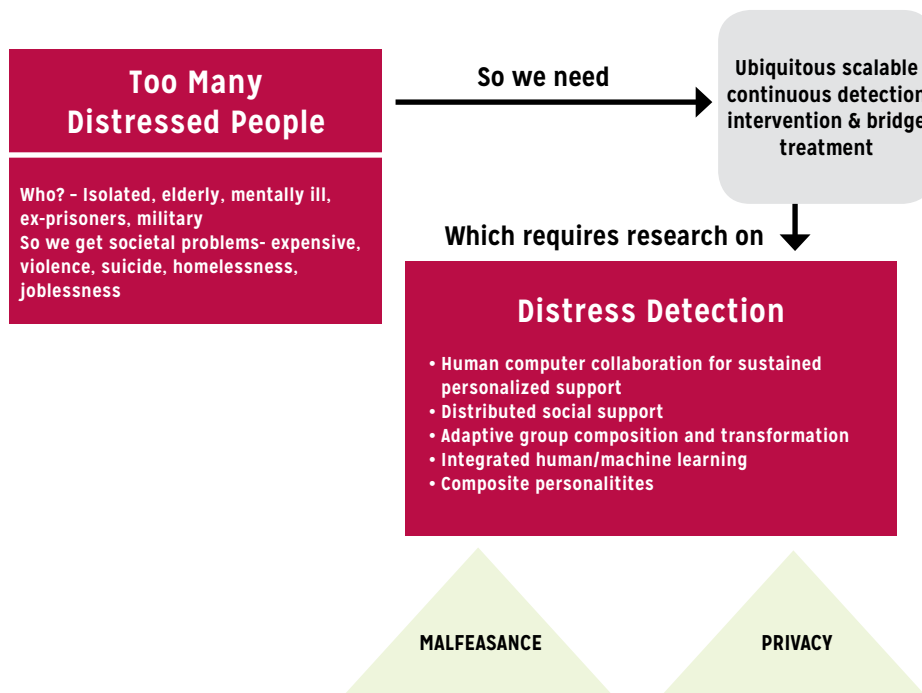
Too Many Distressed People

Who? – Isolated, elderly, mentally ill, ex-prisoners, military
So we get societal problems- expensive, violence, suicide, homelessness, joblessness

So we need

Ubiquitous scalable continuous detection intervention & bridge treatment

Which requires research on

Distress Detection

• Human computer collaboration for sustained personalized support
• Distributed social support
• Adaptive group composition and transformation
• Integrated human/machine learning
• Composite personalitites

MALFEASANCE

PRIVACY